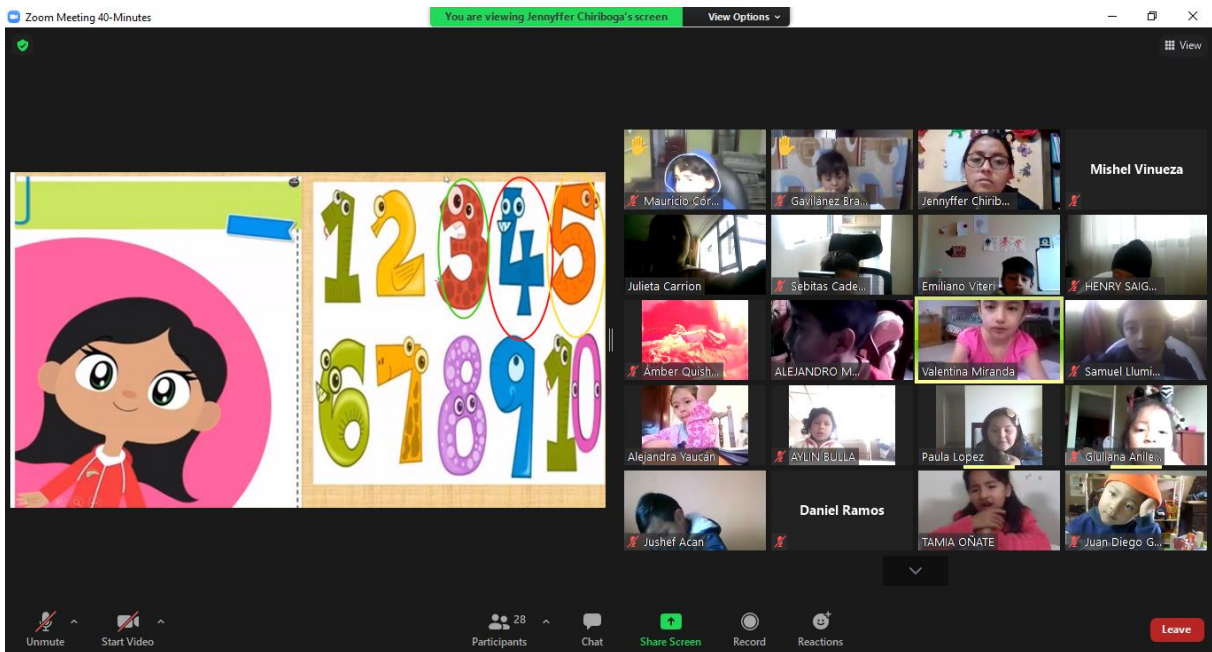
Zoom Meeting 40-Minutes

You are viewing Jennyffer Chiriboga's screen

View Options

View

1 2 3 4 5
6 7 8 9 10

Mauricio Cór...

Gavilánez Bra...

Jennyffer Chirib...

Mishel Vinueza

Julieta Carrion

Sebitas Cade...

Emiliano Viteri

HENRY SAIG...

Amber Quish...

ALEJANDRO M...

Valentina Miranda

Samuel Llumi...

Alejandra Yaucán

AYLIN BULLA

Paula Lopez

Giuliana Anile...

Jushef Acan

Daniel Ramos

TAMIA OÑATE

Juan Diego G...

Unmute

Start Video

28

Participants

Chat

Share Screen

Record

Reactions

Leave